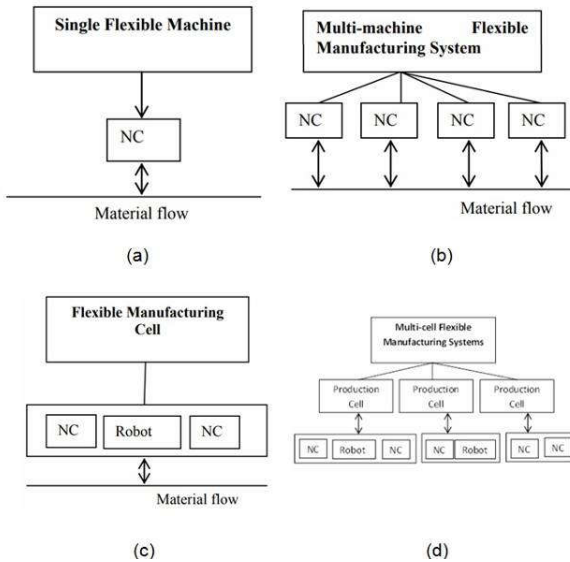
Single Flexible Machine

NC

Material flow

(a)

Multi-machine Flexible Manufacturing System

NC

NC

NC

NC

Material flow

(b)

Flexible Manufacturing Cell

NC

Robot

NC

Material flow

(c)

Multi-cell Flexible Manufacturing Systems

Production Cell

Production Cell

Production Cell

NC

Robot

NC

NC

Robot

NC

NC

(d)